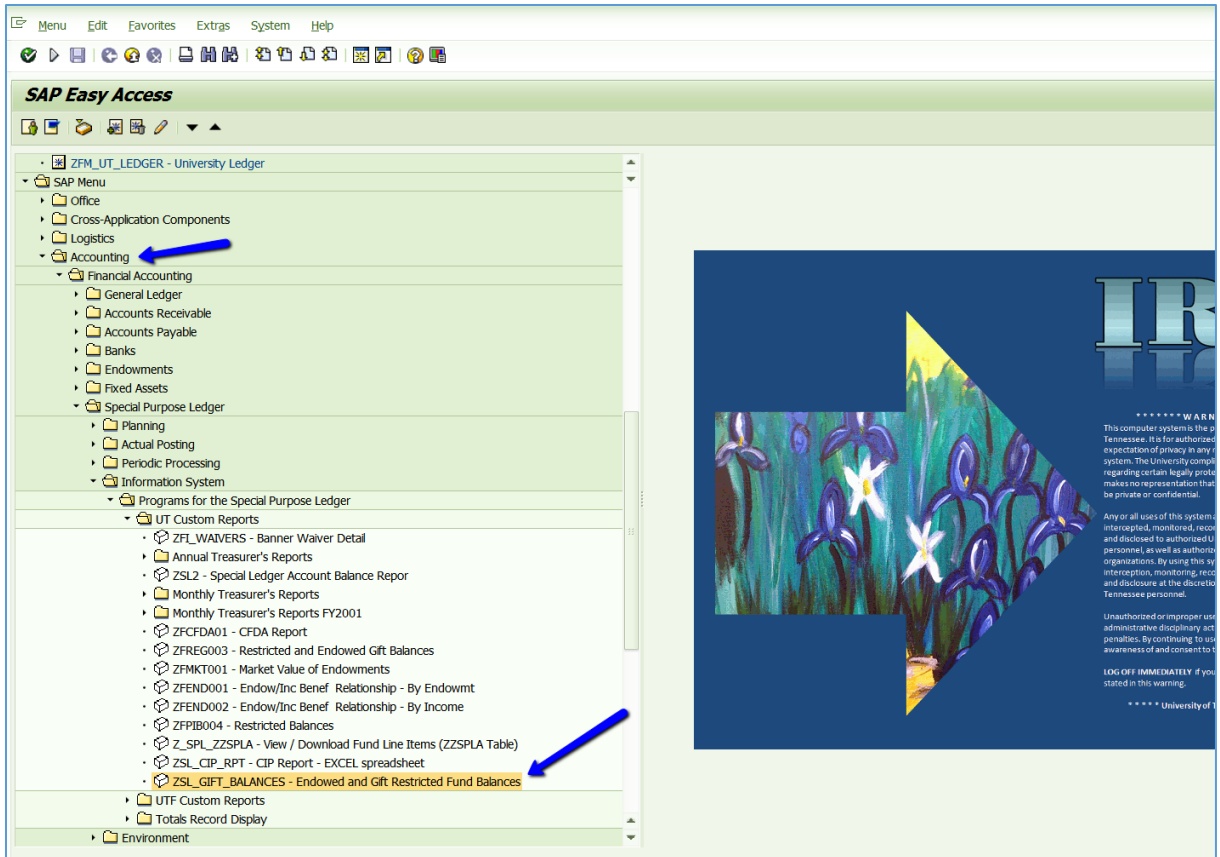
Menu Edit Favorites Extras System Help

SAP Easy Access

ZFM_UT_LEDGER - University Ledger
SAP Menu
Office
Cross-Application Components
Logistics
Accounting
Financial Accounting
General Ledger
Accounts Receivable
Accounts Payable
Banks
Endowments
Fixed Assets
Special Purpose Ledger
Planning
Actual Posting
Periodic Processing
Information System
Programs for the Special Purpose Ledger
UT Custom Reports
ZFI_WAIVERS - Banner Waiver Detail
Annual Treasurer's Reports
ZSL2 - Special Ledger Account Balance Repor
Monthly Treasurer's Reports
Monthly Treasurer's Reports FY2001
ZFCFDA01 - CFDA Report
ZFREG003 - Restricted and Endowed Gift Balances
ZFMKT001 - Market Value of Endowments
ZFEND001 - Endow/Inc Benef Relationship - By Endowmt
ZFEND002 - Endow/Inc Benef Relationship - By Income
ZFPIB004 - Restricted Balances
Z_SPL_ZZSPLA - View / Download Fund Line Items (ZZSPLA Table)
ZSL_CIP_RPT - CIP Report - EXCEL spreadsheet
ZSL_GIFT_BALANCES - Endowed and Gift Restricted Fund Balances
UTF Custom Reports
Totals Record Display
Environment

IR

* * * * * * WARN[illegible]
This computer system is the p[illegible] Tennessee. It is for authorized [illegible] expectation of privacy in any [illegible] system. The University compli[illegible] regarding certain legally prote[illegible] makes no representation that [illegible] be private or confidential.

Any or all uses of this system a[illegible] intercepted, monitored, recor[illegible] and disclosed to authorized U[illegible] personnel, as well as authorize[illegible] organizations. By using this sy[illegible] interception, monitoring, reco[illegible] and disclosure at the discretio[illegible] Tennessee personnel.

Unauthorized or improper use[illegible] administrative disciplinary act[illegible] penalties. By continuing to use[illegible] awareness of and consent to t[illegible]

LOG OFF IMMEDIATELY if you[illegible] stated in this warning.

* * * * * University of T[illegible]